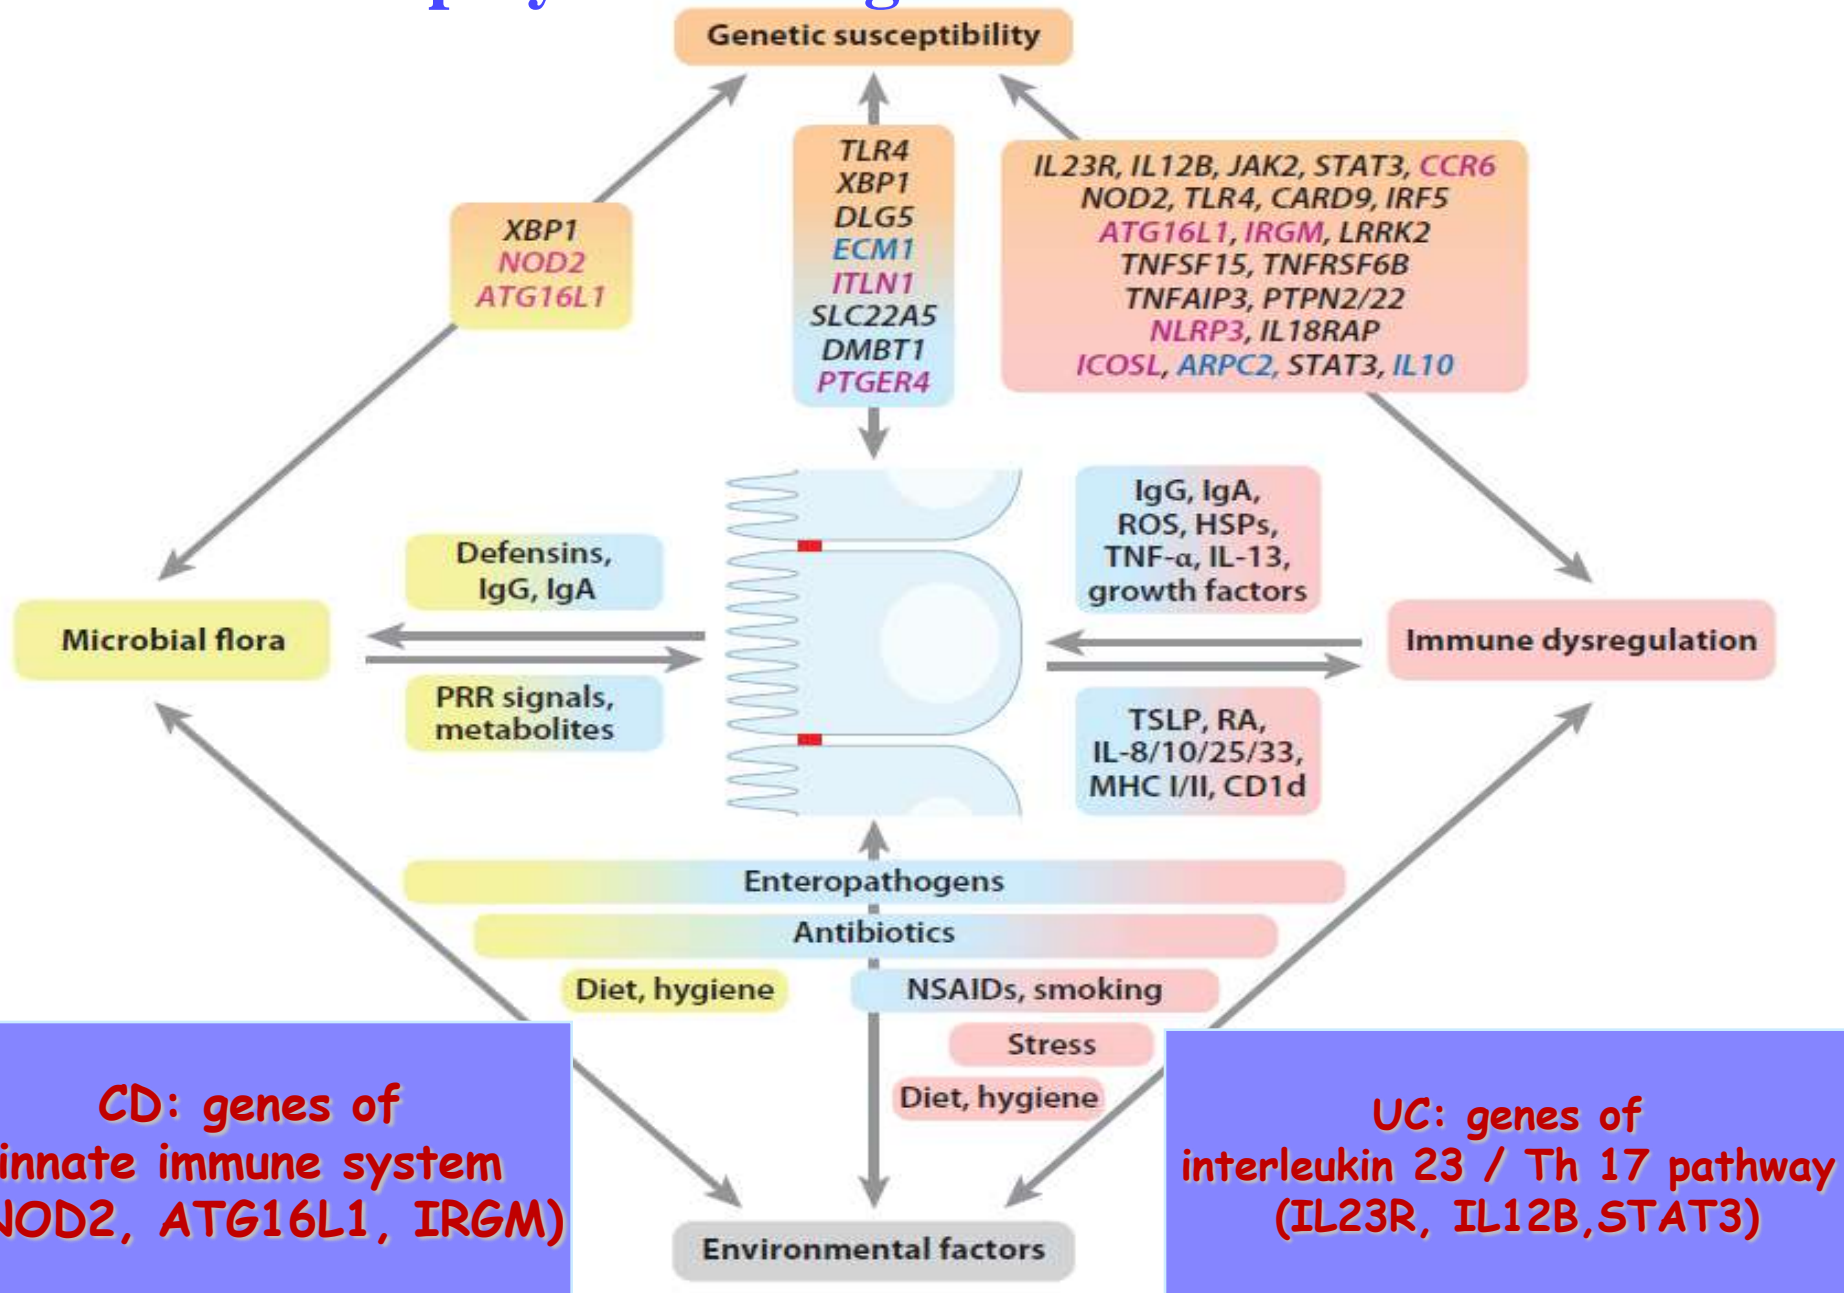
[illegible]

Genetic susceptibility

XBP1
NOD2
ATG16L1

TLR4
XBP1
DLG5
ECM1
ITLN1
SLC22A5
DMBT1
PTGER4

IL23R, IL12B, JAK2, STAT3, CCR6
NOD2, TLR4, CARD9, IRF5
ATG16L1, IRGM, LRRK2
TNFSF15, TNFRSF6B
TNFAIP3, PTPN2/22
NLRP3, IL18RAP
ICOSL, ARPC2, STAT3, IL10

Defensins, IgG, IgA

IgG, IgA, ROS, HSPs, TNF-α, IL-13, growth factors

Microbial flora

Immune dysregulation

PRR signals, metabolites

TSLP, RA, IL-8/10/25/33, MHC I/II, CD1d

Enteropathogens

Antibiotics

Diet, hygiene

NSAIDs, smoking

Stress

Diet, hygiene

Environmental factors

CD: genes of innate immune system (NOD2, ATG16L1, IRGM)

UC: genes of interleukin 23 / Th 17 pathway (IL23R, IL12B,STAT3)